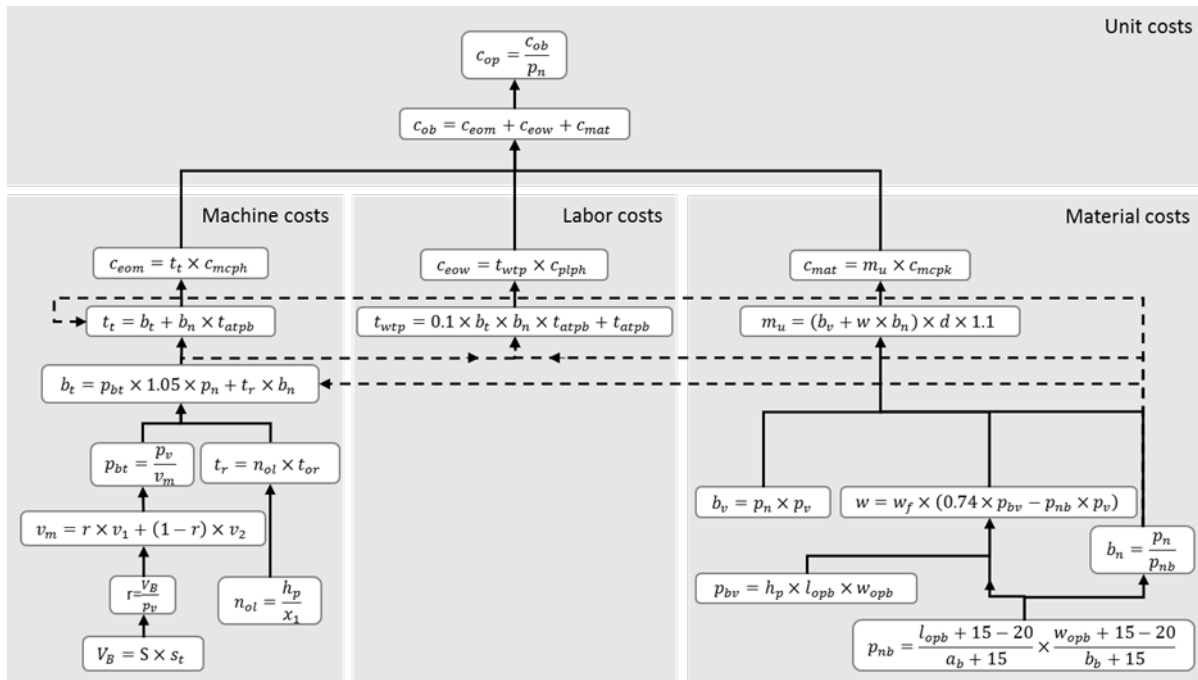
Unit costs

$c_{op} = \frac{c_{ob}}{p_n}$

$c_{ob} = c_{eom} + c_{eow} + c_{mat}$

Machine costs

Labor costs

Material costs

$c_{eom} = t_t \times c_{mcph}$

$c_{eow} = t_{wtp} \times c_{plph}$

$c_{mat} = m_u \times c_{mcpk}$

$t_t = b_t + b_n \times t_{atpb}$

$t_{wtp} = 0.1 \times b_t \times b_n \times t_{atpb} + t_{atpb}$

$m_u = (b_v + w \times b_n) \times d \times 1.1$

$b_t = p_{bt} \times 1.05 \times p_n + t_r \times b_n$

$p_{bt} = \frac{p_v}{v_m}$

$t_r = n_{ol} \times t_{or}$

$v_m = r \times v_1 + (1 - r) \times v_2$

$r = \frac{V_B}{p_v}$

$n_{ol} = \frac{h_p}{x_1}$

$V_B = S \times s_t$

$b_v = p_n \times p_v$

$w = w_f \times (0.74 \times p_{bv} - p_{nb} \times p_v)$

$b_n = \frac{p_n}{p_{nb}}$

$p_{bv} = h_p \times l_{opb} \times w_{opb}$

$p_{nb} = \frac{l_{opb} + 15 - 20}{a_b + 15} \times \frac{w_{opb} + 15 - 20}{b_b + 15}$